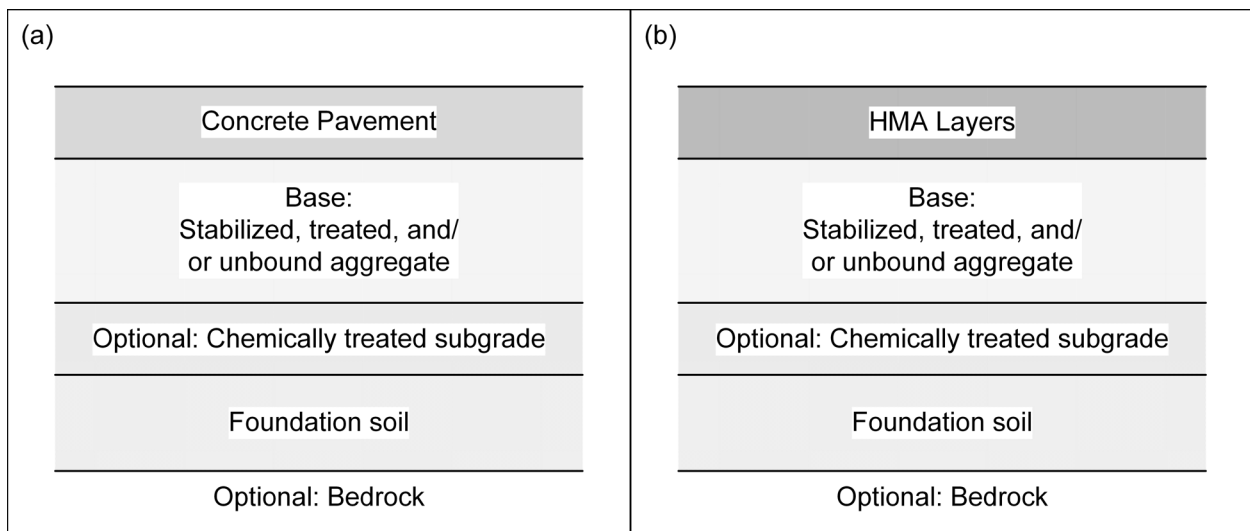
(a)

Concrete Pavement

Base:
Stabilized, treated, and/
or unbound aggregate

Optional: Chemically treated subgrade

Foundation soil

Optional: Bedrock

(b)

HMA Layers

Base:
Stabilized, treated, and/
or unbound aggregate

Optional: Chemically treated subgrade

Foundation soil

Optional: Bedrock